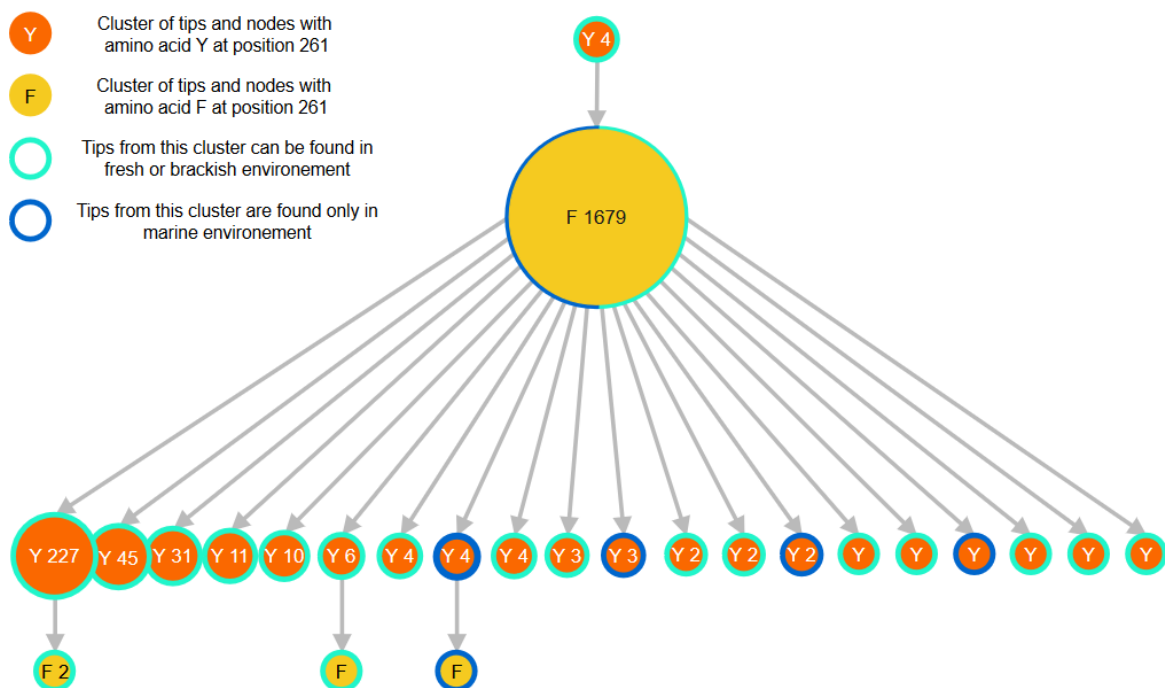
Y Cluster of tips and nodes with amino acid Y at position 261

F Cluster of tips and nodes with amino acid F at position 261

Tips from this cluster can be found in fresh or brackish environement

Tips from this cluster are found only in marine environement

Y 4

F 1679

Y 227 Y 45 Y 31 Y 11 Y 10 Y 6 Y 4 Y 4 Y 4 Y 3 Y 3 Y 2 Y 2 Y 2 Y Y Y Y Y Y

F 2 F F